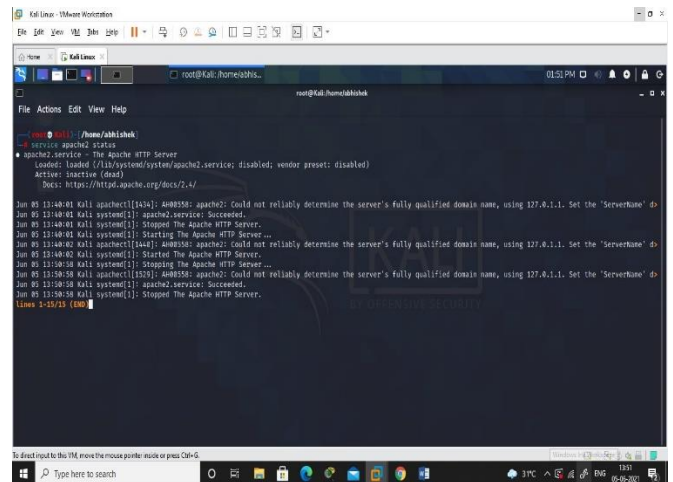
Kali Linux - VMware Workstation

File Edit View VM Tabs Help

Home Kali Linux

root@Kali: /home/abhis...

01:51 PM

root@Kali: /home/abhishek

File Actions Edit View Help

(root💀Kali)-[/home/abhishek]
# service apache2 status
● apache2.service - The Apache HTTP Server
Loaded: loaded (/lib/systemd/system/apache2.service; disabled; vendor preset: disabled)
Active: inactive (dead)
Docs: https://httpd.apache.org/docs/2.4/

Jun 05 13:40:01 Kali apachectl[1434]: AH00558: apache2: Could not reliably determine the server's fully qualified domain name, using 127.0.1.1. Set the 'ServerName' d>
Jun 05 13:40:01 Kali systemd[1]: apache2.service: Succeeded.
Jun 05 13:40:01 Kali systemd[1]: Stopped The Apache HTTP Server.
Jun 05 13:40:01 Kali systemd[1]: Starting The Apache HTTP Server ...
Jun 05 13:40:02 Kali apachectl[1440]: AH00558: apache2: Could not reliably determine the server's fully qualified domain name, using 127.0.1.1. Set the 'ServerName' d>
Jun 05 13:40:02 Kali systemd[1]: Started The Apache HTTP Server.
Jun 05 13:50:58 Kali systemd[1]: Stopping The Apache HTTP Server ...
Jun 05 13:50:58 Kali apachectl[1529]: AH00558: apache2: Could not reliably determine the server's fully qualified domain name, using 127.0.1.1. Set the 'ServerName' d>
Jun 05 13:50:58 Kali systemd[1]: apache2.service: Succeeded.
Jun 05 13:50:58 Kali systemd[1]: Stopped The Apache HTTP Server.
lines 1-15/15 (END)

KALI
BY OFFENSIVE SECURITY

To direct input to this VM, move the mouse pointer inside or press Ctrl+G.

Type here to search

31°C ENG 13:51 05-06-2021